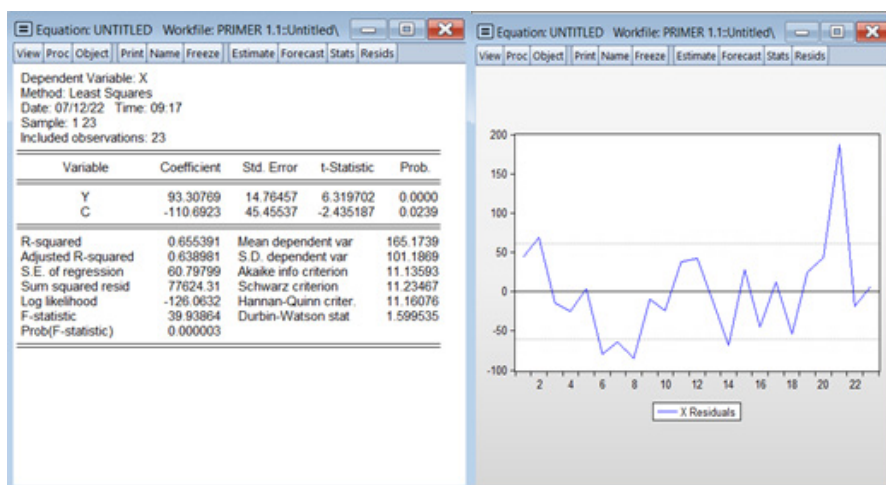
Equation: UNTITLED Workfile: PRIMER 1.1::Untitled\

View Proc Object Print Name Freeze Estimate Forecast Stats Resids

Dependent Variable: X
Method: Least Squares
Date: 07/12/22 Time: 09:17
Sample: 1 23
Included observations: 23

| Variable | Coefficient | Std. Error | t-Statistic | Prob. |
|---|---|---|---|---|
| Y | 93.30769 | 14.76457 | 6.319702 | 0.0000 |
| C | -110.6923 | 45.45537 | -2.435187 | 0.0239 |

| | | | |
|---|---|---|---|
| R-squared | 0.655391 | Mean dependent var | 165.1739 |
| Adjusted R-squared | 0.638981 | S.D. dependent var | 101.1869 |
| S.E. of regression | 60.79799 | Akaike info criterion | 11.13593 |
| Sum squared resid | 77624.31 | Schwarz criterion | 11.23467 |
| Log likelihood | -126.0632 | Hannan-Quinn criter. | 11.16076 |
| F-statistic | 39.93864 | Durbin-Watson stat | 1.599535 |
| Prob(F-statistic) | 0.000003 | | |

Equation: UNTITLED Workfile: PRIMER 1.1::Untitled\

View Proc Object Print Name Freeze Estimate Forecast Stats Resids

200
150
100
50
0
-50
-100

2 4 6 8 10 12 14 16 18 20 22

X Residuals